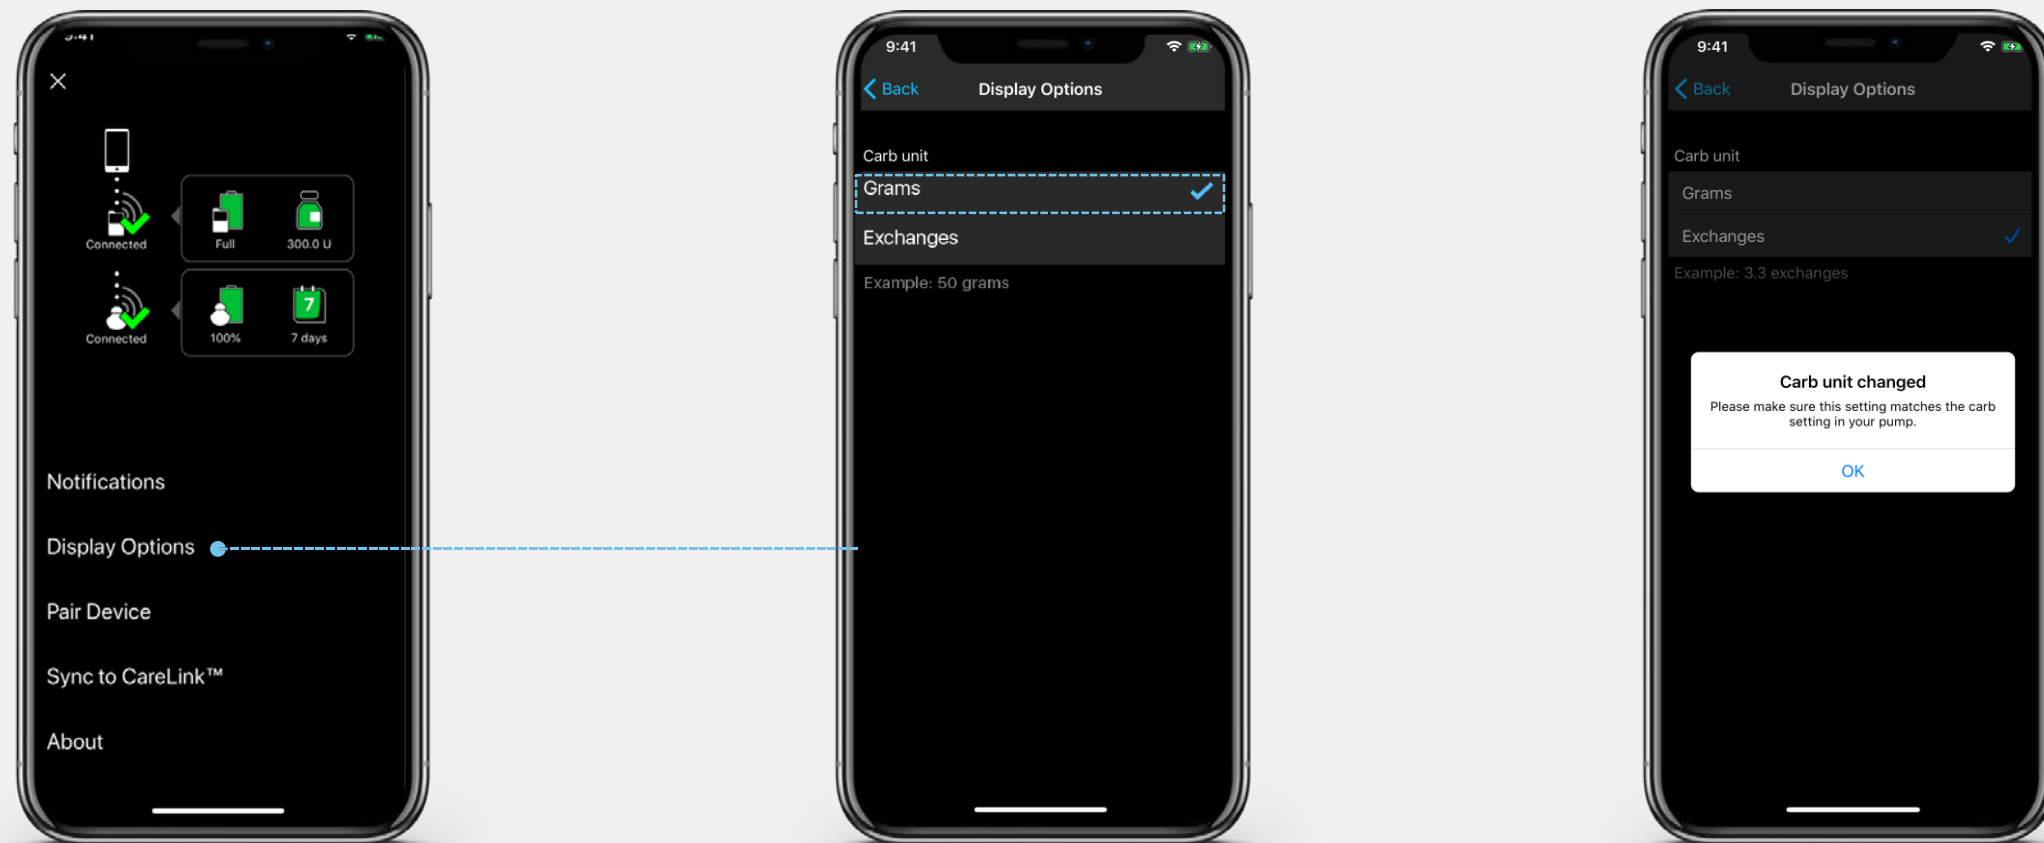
9:41

Connected

Full

300.0 U

Connected

100%

7

7 days

Notifications

Display Options

Pair Device

Sync to CareLink™

About

9:41

Back

Display Options

Carb unit

Grams

Exchanges

Example: 50 grams

9:41

Back

Display Options

Carb unit

Grams

Exchanges

Example: 3.3 exchanges

Carb unit changed

Please make sure this setting matches the carb setting in your pump.

OK